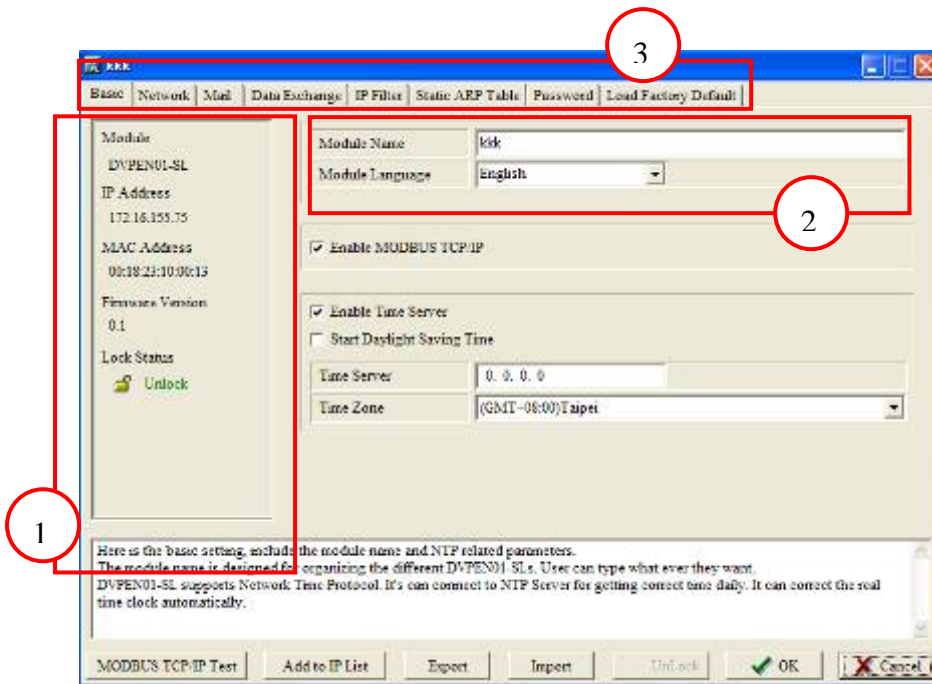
3

kkk

Basic | Network | Mail | Data Exchange | IP Filter | Static ARP Table | Password | Load Factory Default

Module
DVPEN01-SL
IP Address
172.16.155.75
MAC Address
00:18:23:10:00:13
Firmware Version
0.1
Lock Status
Unlock

1

Module Name | kkk
Module Language | English

2

Enable MODBUS TCP/IP

Enable Time Server
Start Daylight Saving Time
Time Server | 0. 0. 0. 0
Time Zone | (GMT+08:00)Taipei

Here is the basic setting, include the module name and NTP related parameters.
The module name is designed for organizing the different DVPEN01-SLs. User can type what ever they want.
DVPEN01-SL supports Network Time Protocol. It's can connect to NTP Server for getting correct time daily. It can correct the real time clock automatically.

MODBUS TCP/IP Test | Add to IP List | Export | Import | UnLock | OK | Cancel